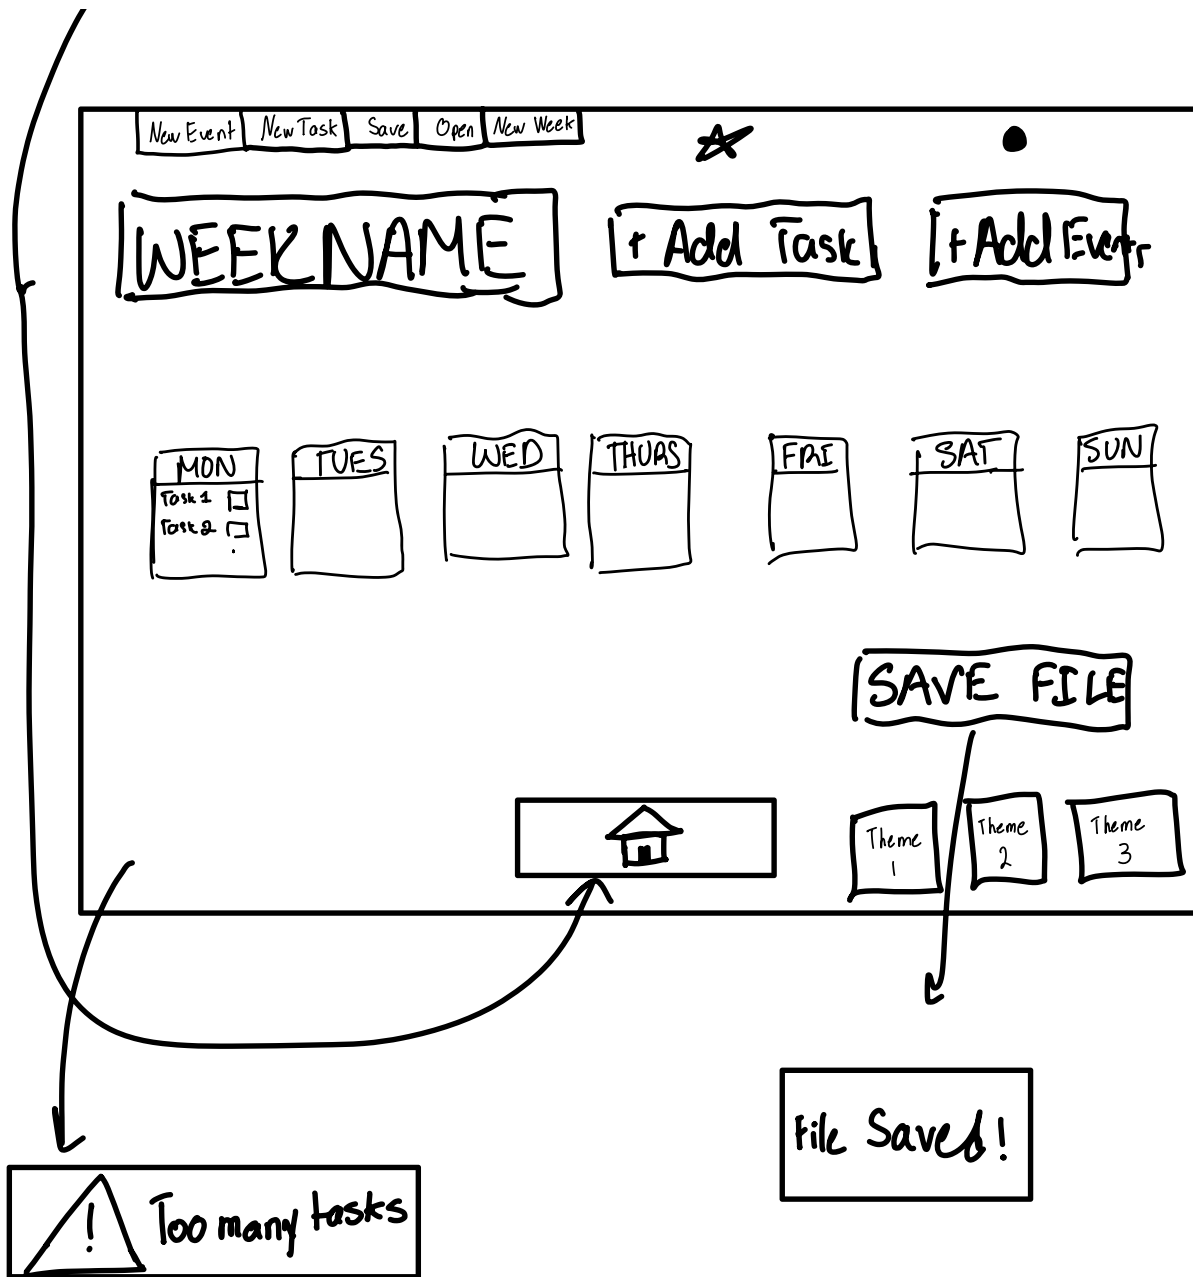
New Event | New Task | Save | Open | New Week

WEEKNAME

+ Add Task

+ Add Event

MON
Task 1
Task 2

TUES

WED

THURS

FRI

SAT

SUN

SAVE FILE

Theme 1

Theme 2

Theme 3

File Saved!

! Too many tasks